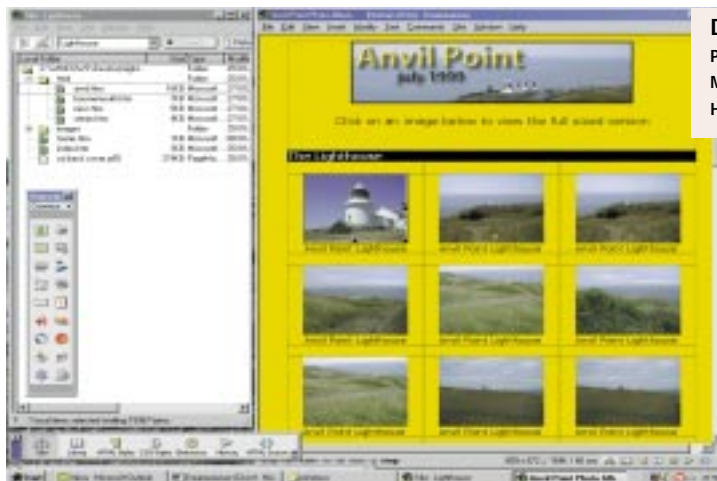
Anvil Point
July 1999

Click on an image below to view the full sized version

The Lighthouse

Anvil Point Lighthouse

Anvil Point Lighthouse

Anvil Point Lighthouse

Anvil Point Lighthouse

Anvil Point Lighthouse

Anvil Point Lighthouse

Anvil Point Lighthouse

Anvil Point Lighthouse

Anvil Point Lighthouse

D
P
M
H

File Edit View Insert Modify Text Commands Site Window Help

Lighthouse

Start